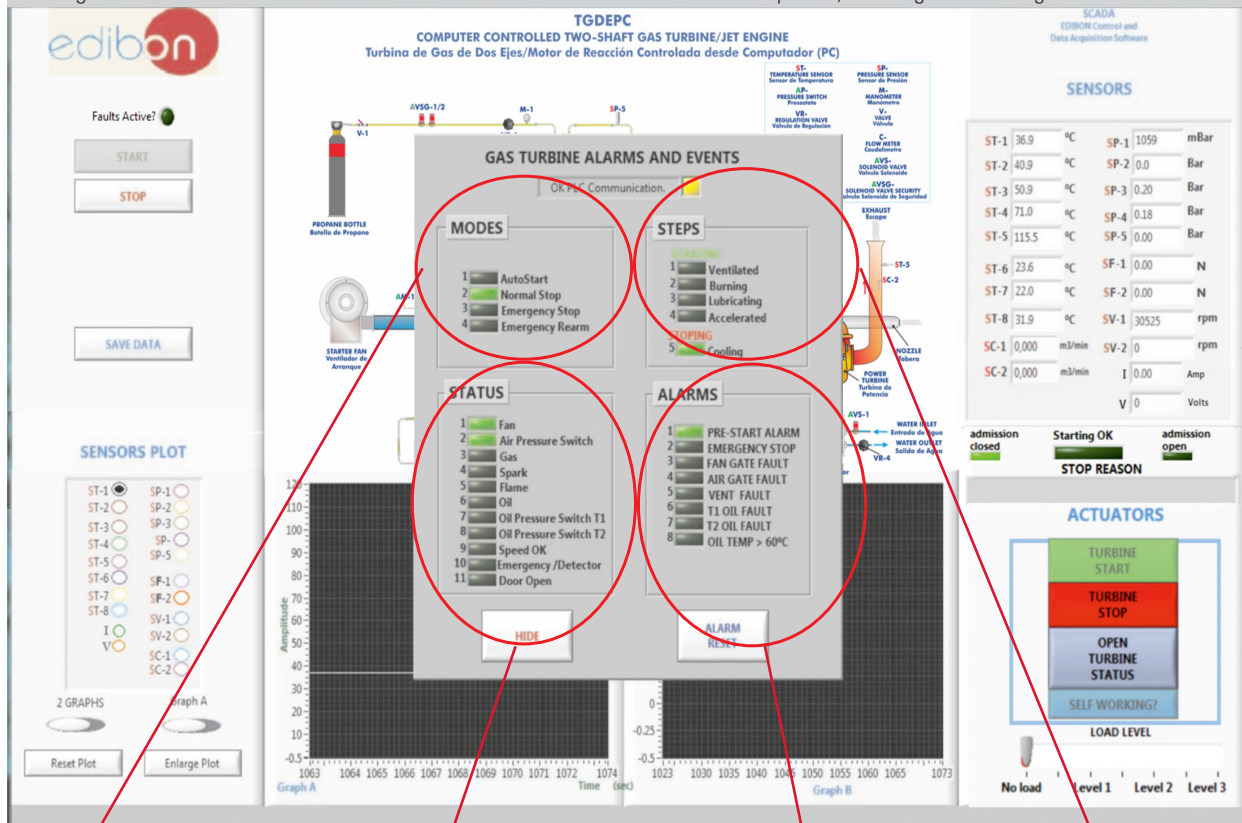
edibon

Faults Active?

START

STOP

SAVE DATA

SENSORS PLOT

ST-1 ST-2 ST-3 ST-4 ST-5 ST-6 ST-7 ST-8 I V

SP-1 SP-2 SP-3 SP- SP-5 SF-1 SF-2 SV-1 SV-2 SC-1 SC-2

2 GRAPHS

Graph A

Reset Plot

Enlarge Plot

TGDEPC
COMPUTER CONTROLLED TWO-SHAFT GAS TURBINE/JET ENGINE
Turbina de Gas de Dos Ejes/Motor de Reacción Controlada desde Computador (PC)

SCADA
EDIBON Control and Data Acquisition Software

ST- TEMPERATURE SENSOR Sensor de Temperatura
SP- PRESSURE SENSOR Sensor de Presión
AP- PRESSURE SWITCH Presostato
M- MANOMETER Manómetro
VR- REGULATION VALVE Válvula de Regulación
V- VALVE Válvula
C- FLOW METER Caudalímetro
AVS- SOLENOID VALVE Válvula Solenoide
AVSG- SOLENOID VALVE SECURITY Válvula Solenoide de Seguridad

AVSG-1/2 M-1 SP-5 V-1
PROPANE BOTTLE Botella de Propano
STARTER FAN Ventilador de Arranque
EXHAUST Escape
ST-5 SC-2
NOZZLE Tobera
POWER TURBINE Turbina de Potencia
AVS-1
WATER INLET Entrada de Agua
WATER OUTLET Salida de Agua
VR-4

GAS TURBINE ALARMS AND EVENTS

OK PLC Communication.

MODES
1 AutoStart
2 Normal Stop
3 Emergency Stop
4 Emergency Rearm

STEPS
1 Ventilated
2 Burning
3 Lubricating
4 Accelerated
STOPING
5 Cooling

STATUS
1 Fan
2 Air Pressure Switch
3 Gas
4 Spark
5 Flame
6 Oil
7 Oil Pressure Switch T1
8 Oil Pressure Switch T2
9 Speed OK
10 Emergency /Detector
11 Door Open

ALARMS
1 PRE-START ALARM
2 EMERGENCY STOP
3 FAN GATE FAULT
4 AIR GATE FAULT
5 VENT FAULT
6 T1 OIL FAULT
7 T2 OIL FAULT
8 OIL TEMP > 60ºC

HIDE

ALARM RESET

SENSORS

| ST-1 | 36.9 | ºC | SP-1 | 1059 | mBar |
|---|---|---|---|---|---|
| ST-2 | 40.9 | ºC | SP-2 | 0.0 | Bar |
| ST-3 | 50.9 | ºC | SP-3 | 0.20 | Bar |
| ST-4 | 71.0 | ºC | SP-4 | 0.18 | Bar |
| ST-5 | 115.5 | ºC | SP-5 | 0.00 | Bar |
| ST-6 | 23.6 | ºC | SF-1 | 0.00 | N |
| ST-7 | 22.0 | ºC | SF-2 | 0.00 | N |
| ST-8 | 31.9 | ºC | SV-1 | 30525 | rpm |
| SC-1 | 0,000 | m3/min | SV-2 | 0 | rpm |
| SC-2 | 0,000 | m3/min | I | 0.00 | Amp |
| | | | V | 0 | Volts |

admission closed
Starting OK
admission open
STOP REASON

ACTUATORS
TURBINE START
TURBINE STOP
OPEN TURBINE STATUS
SELF WORKING?
LOAD LEVEL
No load Level 1 Level 2 Level 3

Amplitude
120 110 100 90 80 70 60 50 40 30 20 10 0 -0.5
1063 1064 1065 1066 1067 1068 1069 1070 1071 1072 1074
Time (sec)
Graph A

0 -0.25 -0.5
1023 1030 1035 1040 1045 1050 1055 1060 1065 1073
Graph B